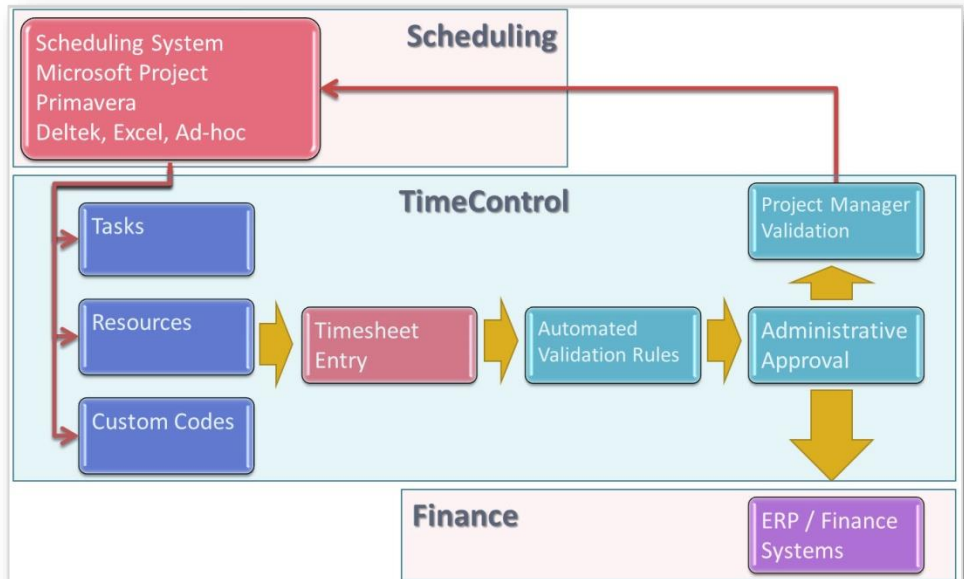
Scheduling System
Microsoft Project
Primavera
Deltek, Excel, Ad-hoc

Scheduling

TimeControl

Project Manager Validation

Tasks

Resources

Timesheet Entry

Automated Validation Rules

Administrative Approval

Custom Codes

Finance

ERP / Finance Systems